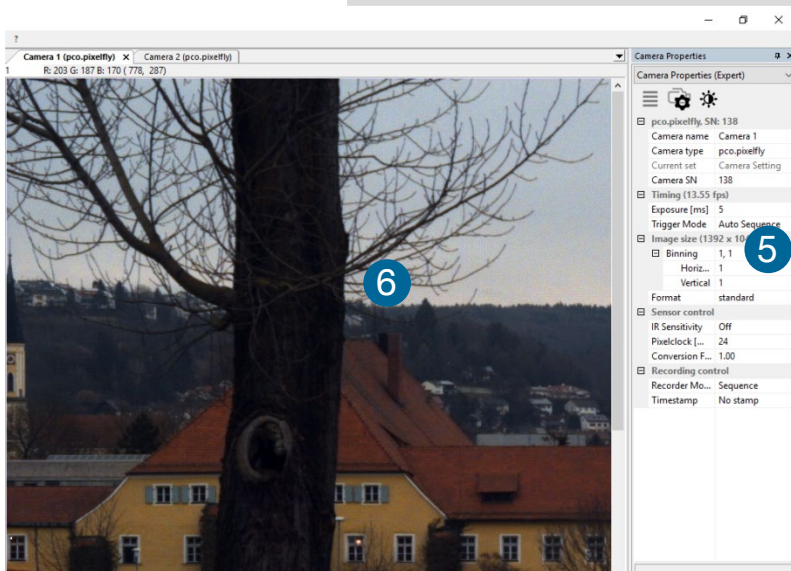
?

Camera 1 (pco.pixelfly) ✕ Camera 2 (pco.pixelfly)

1 R: 203 G: 187 B: 170 ( 778, 287)

6

Camera Properties

Camera Properties (Expert)

| pco.pixelfly, SN: 138 | |
|---|---|
| Camera name | Camera 1 |
| Camera type | pco.pixelfly |
| Current set | Camera Setting |
| Camera SN | 138 |
| Timing (13.55 fps) | |
| Exposure [ms] | 5 |
| Trigger Mode | Auto Sequence |
| Image size (1392 x 10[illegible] | |
| Binning | 1, 1 |
| Horiz... | 1 |
| Vertical | 1 |
| Format | standard |
| Sensor control | |
| IR Sensitivity | Off |
| Pixelclock [... | 24 |
| Conversion F... | 1.00 |
| Recording control | |
| Recorder Mo... | Sequence |
| Timestamp | No stamp |

5